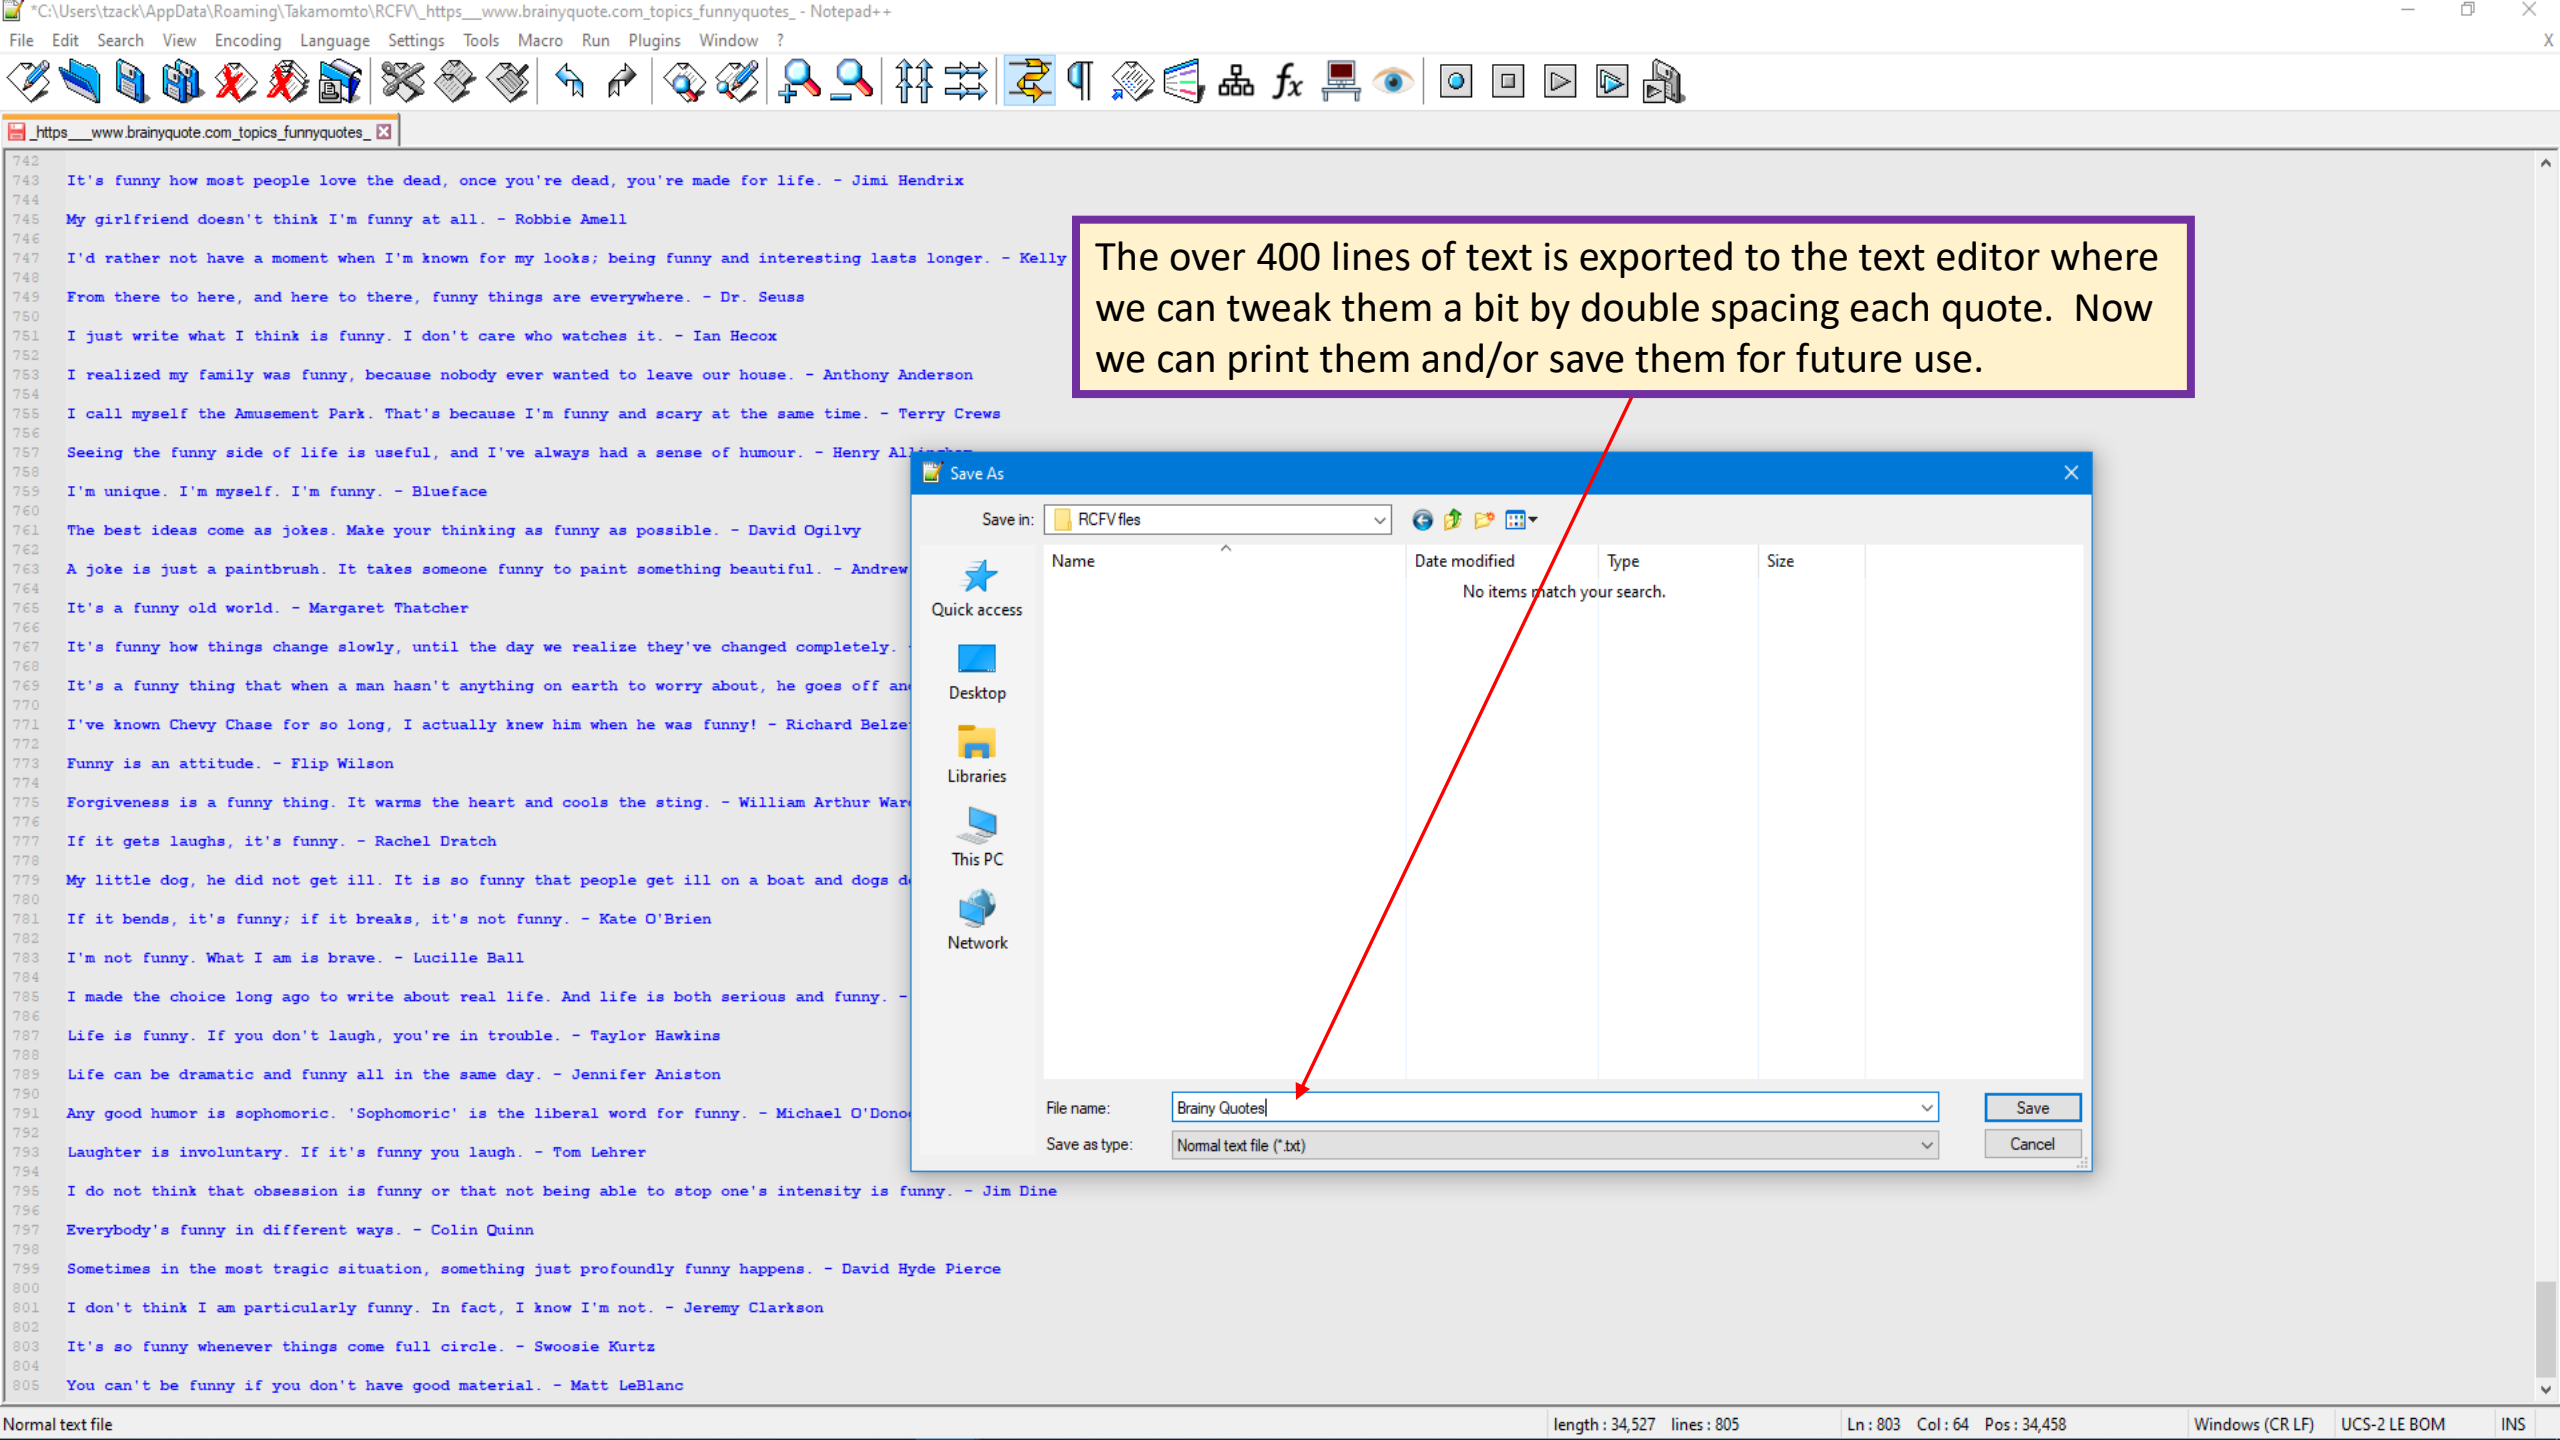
*C:\Users\tzack\AppData\Roaming\Takamomto\RCFV\_https___www.brainyquote.com_topics_funnyquotes_ - Notepad++

File Edit Search View Encoding Language Settings Tools Macro Run Plugins Window ?

_https___www.brainyquote.com_topics_funnyquotes_

742
743 It's funny how most people love the dead, once you're dead, you're made for life. - Jimi Hendrix
744
745 My girlfriend doesn't think I'm funny at all. - Robbie Amell
746
747 I'd rather not have a moment when I'm known for my looks; being funny and interesting lasts longer. - Kelly
748
749 From there to here, and here to there, funny things are everywhere. - Dr. Seuss
750
751 I just write what I think is funny. I don't care who watches it. - Ian Hecox
752
753 I realized my family was funny, because nobody ever wanted to leave our house. - Anthony Anderson
754
755 I call myself the Amusement Park. That's because I'm funny and scary at the same time. - Terry Crews
756
757 Seeing the funny side of life is useful, and I've always had a sense of humour. - Henry All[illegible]
758
759 I'm unique. I'm myself. I'm funny. - Blueface
760
761 The best ideas come as jokes. Make your thinking as funny as possible. - David Ogilvy
762
763 A joke is just a paintbrush. It takes someone funny to paint something beautiful. - Andrew
764
765 It's a funny old world. - Margaret Thatcher
766
767 It's funny how things change slowly, until the day we realize they've changed completely.
768
769 It's a funny thing that when a man hasn't anything on earth to worry about, he goes off an
770
771 I've known Chevy Chase for so long, I actually knew him when he was funny! - Richard Belze
772
773 Funny is an attitude. - Flip Wilson
774
775 Forgiveness is a funny thing. It warms the heart and cools the sting. - William Arthur War
776
777 If it gets laughs, it's funny. - Rachel Dratch
778
779 My little dog, he did not get ill. It is so funny that people get ill on a boat and dogs d
780
781 If it bends, it's funny; if it breaks, it's not funny. - Kate O'Brien
782
783 I'm not funny. What I am is brave. - Lucille Ball
784
785 I made the choice long ago to write about real life. And life is both serious and funny. -
786
787 Life is funny. If you don't laugh, you're in trouble. - Taylor Hawkins
788
789 Life can be dramatic and funny all in the same day. - Jennifer Aniston
790
791 Any good humor is sophomoric. 'Sophomoric' is the liberal word for funny. - Michael O'Dono
792
793 Laughter is involuntary. If it's funny you laugh. - Tom Lehrer
794
795 I do not think that obsession is funny or that not being able to stop one's intensity is funny. - Jim Dine
796
797 Everybody's funny in different ways. - Colin Quinn
798
799 Sometimes in the most tragic situation, something just profoundly funny happens. - David Hyde Pierce
800
801 I don't think I am particularly funny. In fact, I know I'm not. - Jeremy Clarkson
802
803 It's so funny whenever things come full circle. - Swoosie Kurtz
804
805 You can't be funny if you don't have good material. - Matt LeBlanc

The over 400 lines of text is exported to the text editor where we can tweak them a bit by double spacing each quote. Now we can print them and/or save them for future use.

Save As
Save in: RCFV fles
Quick access
Desktop
Libraries
This PC
Network
Name | Date modified | Type | Size
No items match your search.
File name: Brainy Quotes
Save as type: Normal text file (*.txt)
Save
Cancel

Normal text file | length : 34,527 lines : 805 | Ln : 803 Col : 64 Pos : 34,458 | Windows (CR LF) | UCS-2 LE BOM | INS